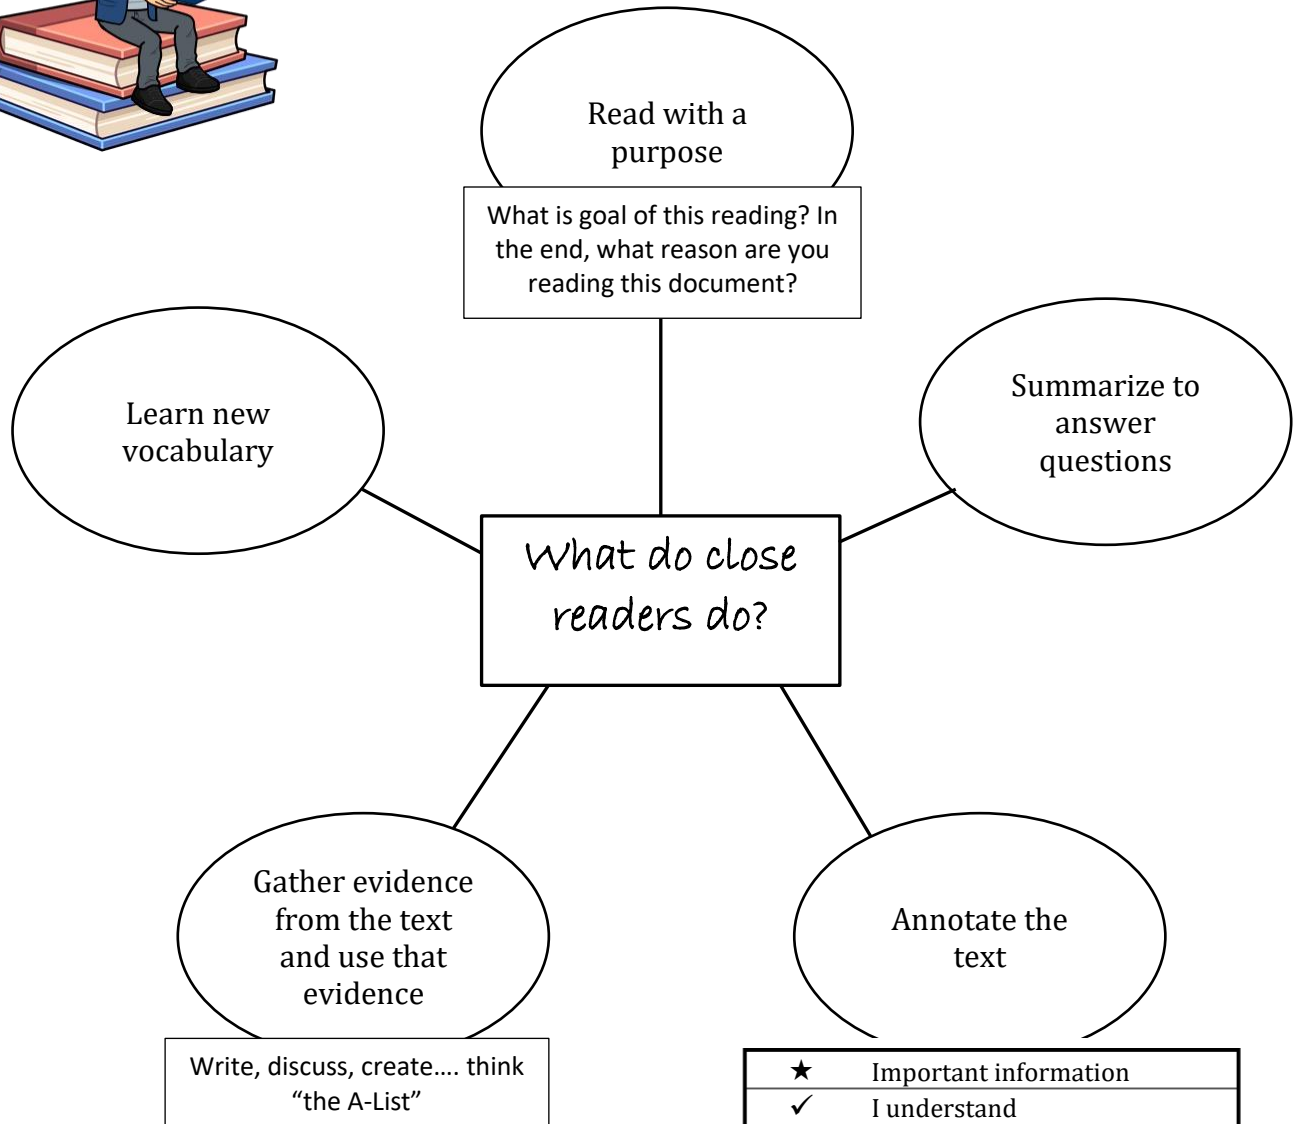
Read with a purpose

What is goal of this reading? In the end, what reason are you reading this document?

Learn new vocabulary

Summarize to answer questions

What do close readers do?

Gather evidence from the text and use that evidence

Write, discuss, create…. think "the A-List"

Annotate the text

| ★ | Important information |
|---|---|
| ✓ | I understand |